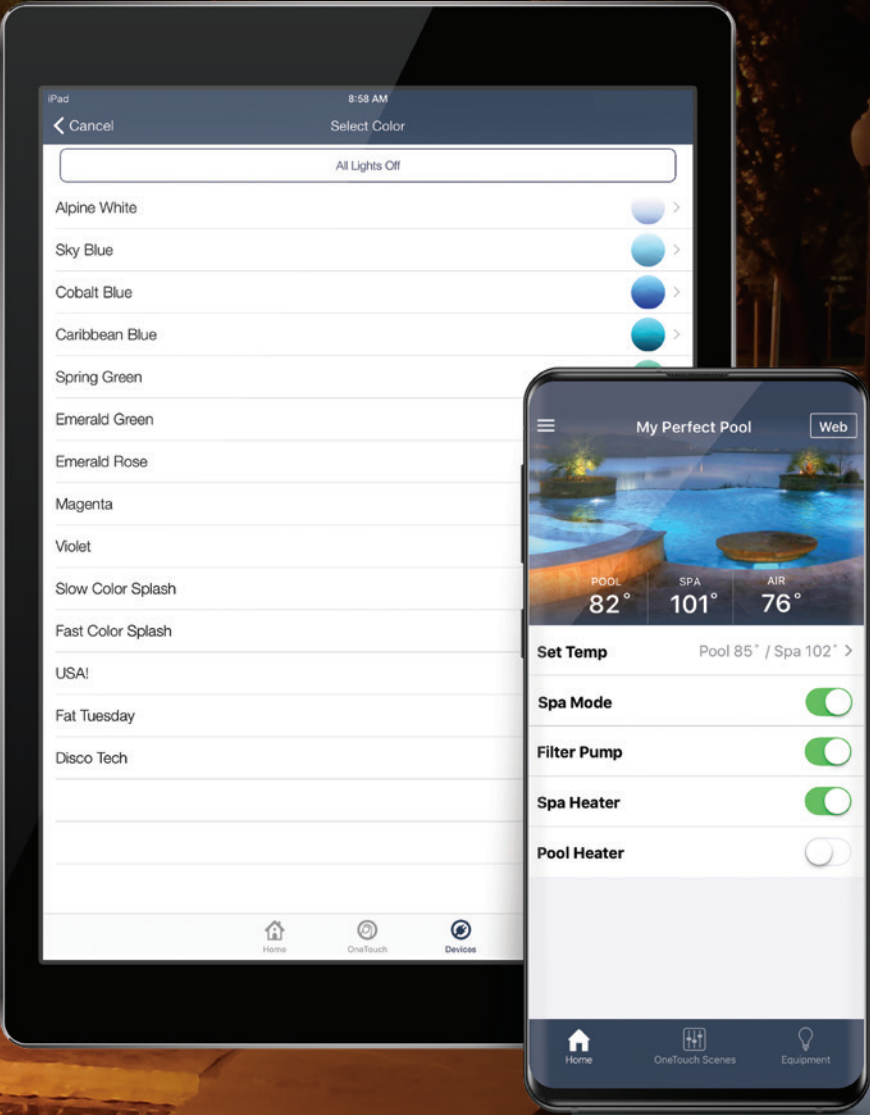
iPad
8:58 AM
Cancel
Select Color
All Lights Off
Alpine White
Sky Blue
Cobalt Blue
Caribbean Blue
Spring Green
Emerald Green
Emerald Rose
Magenta
Violet
Slow Color Splash
Fast Color Splash
USA!
Fat Tuesday
Disco Tech
Home
OneTouch
Devices

My Perfect Pool
Web
POOL
82°
SPA
101°
AIR
76°
Set Temp
Pool 85° / Spa 102°
Spa Mode
Filter Pump
Spa Heater
Pool Heater
Home
OneTouch Scenes
Equipment